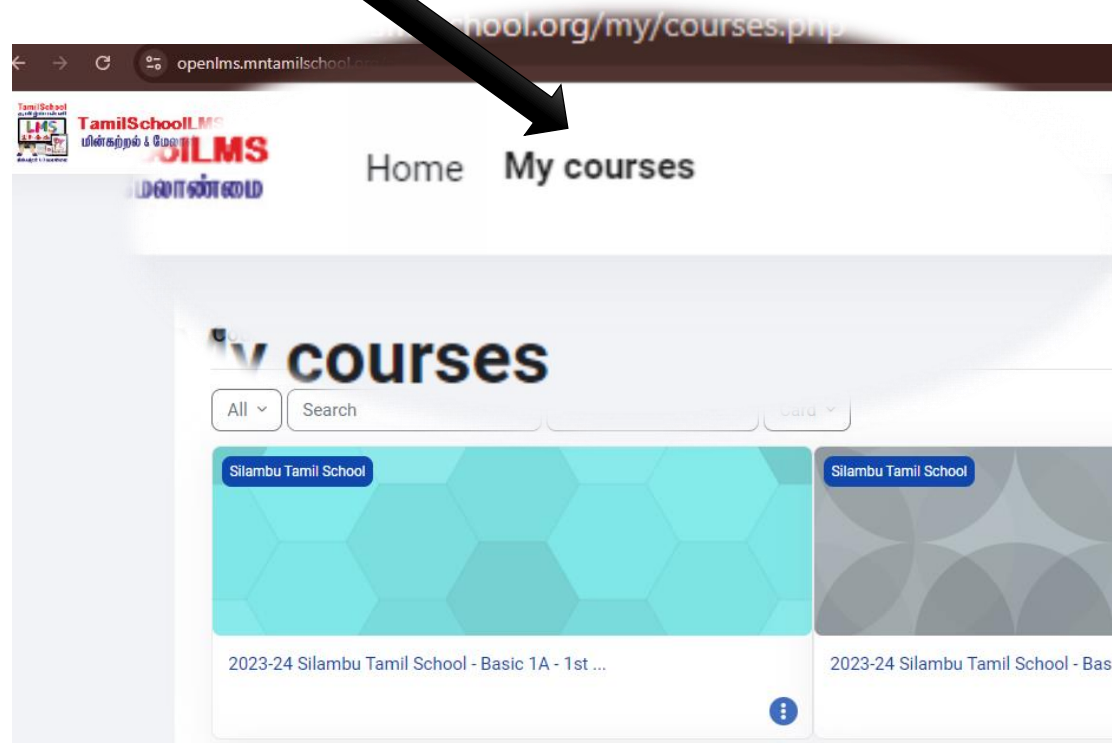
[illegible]hool.org/my/courses.php

openlms.mntamilschool.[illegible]

TamilSchoolLMS
மின்கற்றல் & மேலா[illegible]
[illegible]ILMS
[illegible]லாண்மை

Home My courses

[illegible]y courses

All
Search
Card

Silambu Tamil School
2023-24 Silambu Tamil School - Basic 1A - 1st ...

Silambu Tamil School
2023-24 Silambu Tamil School - Bas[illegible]